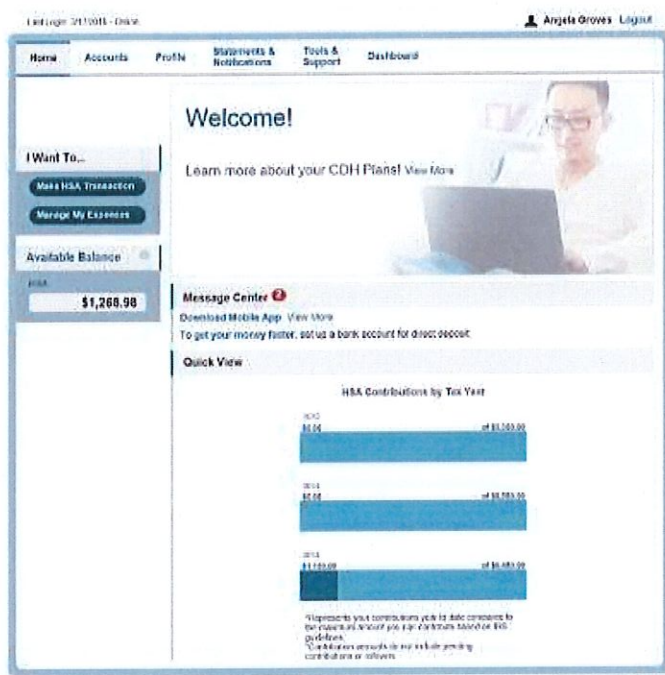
Last Login: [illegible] - Online

Angela Groves Logout

Home
Accounts
Profile
Statements & Notifications
Tools & Support
Dashboard

Welcome!

Learn more about your CDH Plans! View More

I Want To...

Make HSA Transaction

Manage My Expenses

Available Balance

HSA

$1,268.98

Message Center 2

Download Mobile App View More

To get your money faster, set up a bank account for direct deposit.

Quick View

HSA Contributions by Tax Year

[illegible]
$0.00 of $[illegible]

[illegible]
$0.00 of $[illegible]

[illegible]
$1,100.00 of $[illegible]

*Represents your contributions year to date compared to the maximum amount you can contribute based on IRS guidelines.
*Contribution amounts do not include pending contributions or rollovers.